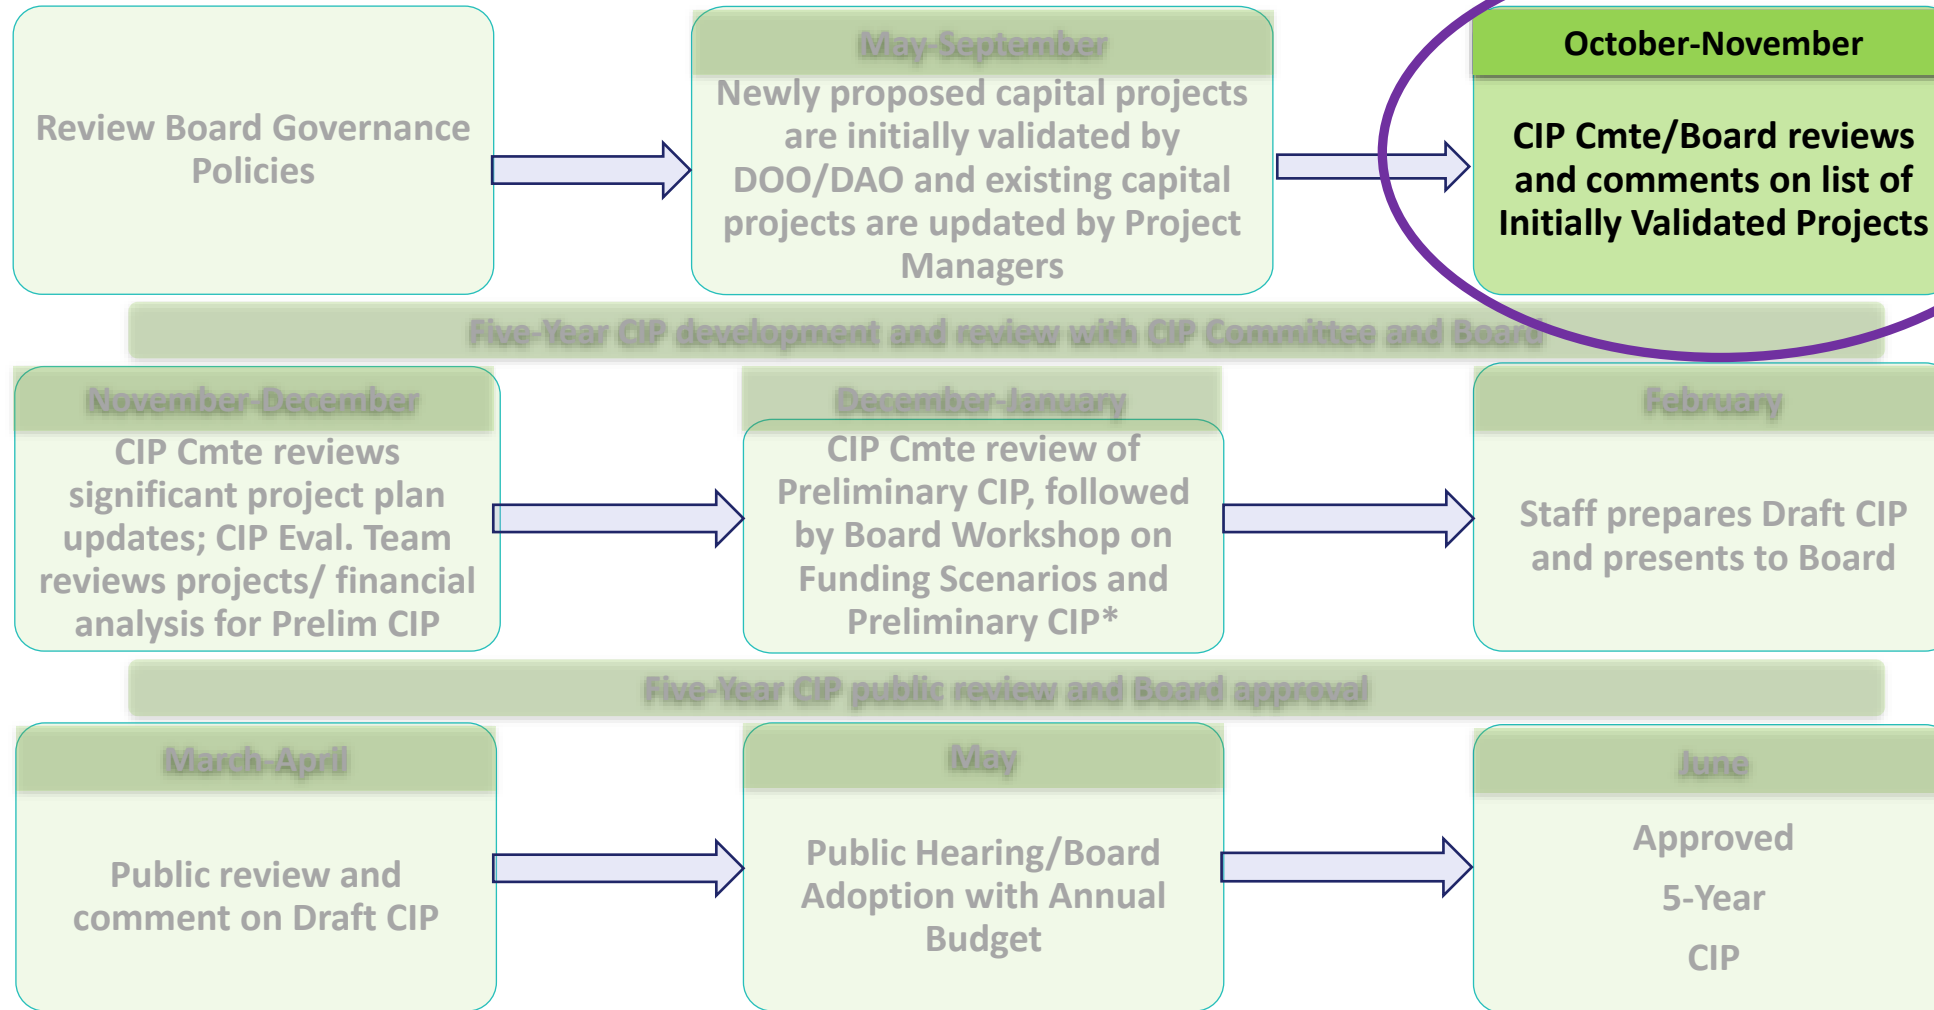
Review Board Governance Policies

May-September

Newly proposed capital projects are initially validated by DOO/DAO and existing capital projects are updated by Project Managers

October-November

CIP Cmte/Board reviews and comments on list of Initially Validated Projects

Five-Year CIP development and review with CIP Committee and Board

November-December

CIP Cmte reviews significant project plan updates; CIP Eval. Team reviews projects/ financial analysis for Prelim CIP

December-January

CIP Cmte review of Preliminary CIP, followed by Board Workshop on Funding Scenarios and Preliminary CIP*

February

Staff prepares Draft CIP and presents to Board

Five-Year CIP public review and Board approval

March-April

Public review and comment on Draft CIP

May

Public Hearing/Board Adoption with Annual Budget

June

Approved

5-Year

CIP